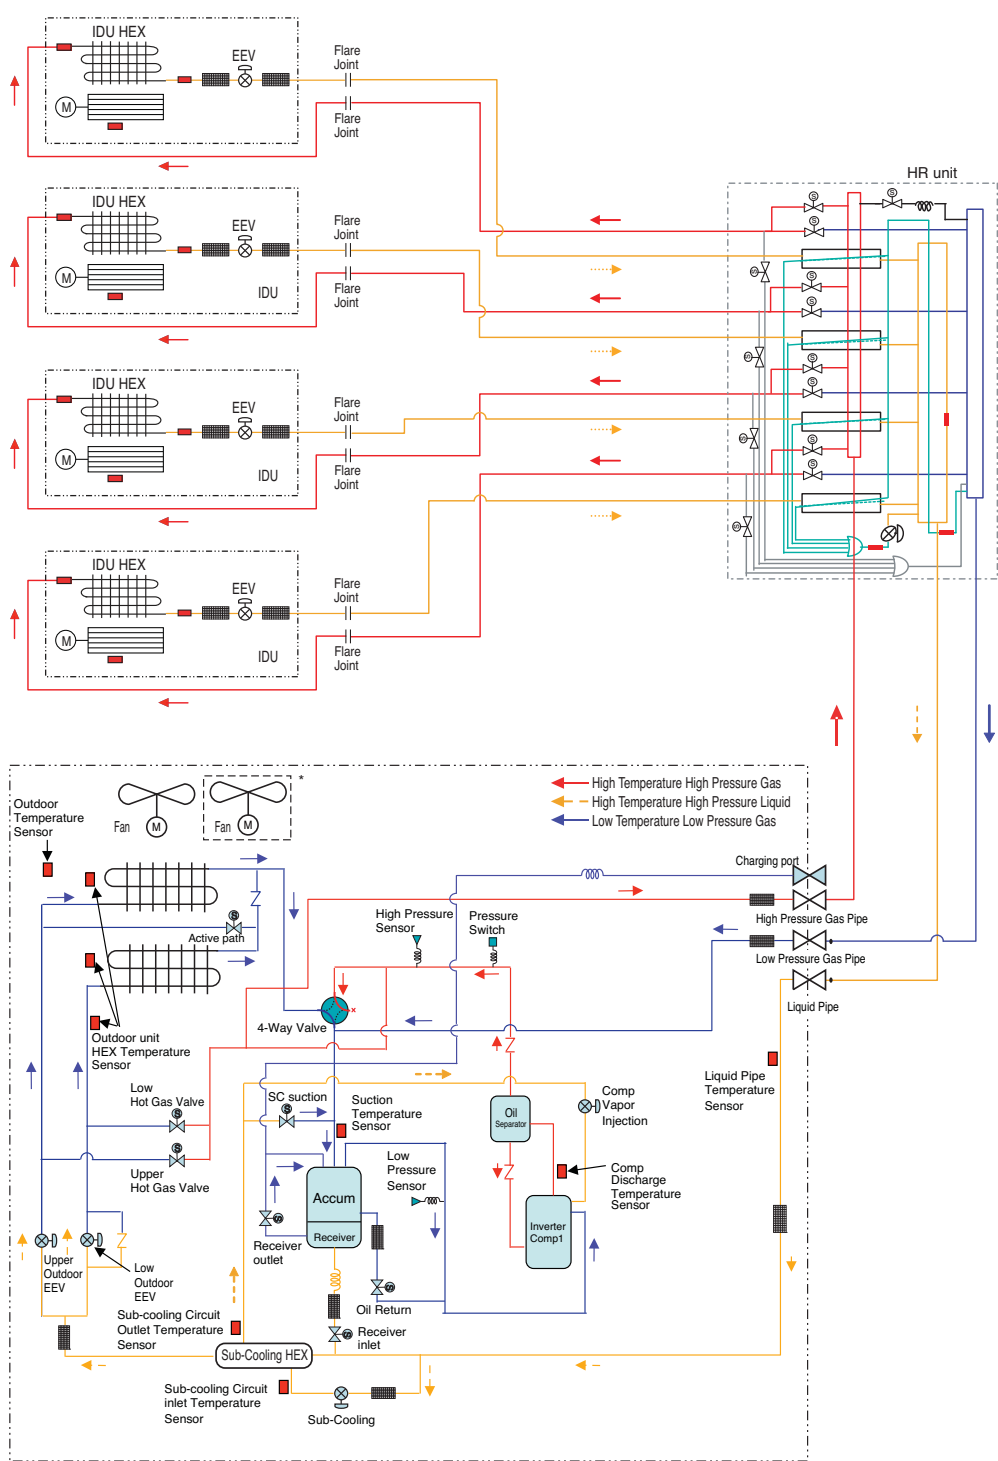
IDU HEX
EEV
Flare Joint
Flare Joint

IDU HEX
EEV
IDU
Flare Joint
Flare Joint

IDU HEX
EEV
IDU
Flare Joint
Flare Joint

IDU HEX
EEV
IDU
Flare Joint
Flare Joint

HR unit

Outdoor Temperature Sensor
Fan
Fan
*
High Temperature High Pressure Gas
High Temperature High Pressure Liquid
Low Temperature Low Pressure Gas
Charging port
High Pressure Gas Pipe
Low Pressure Gas Pipe
Liquid Pipe
Active path
High Pressure Sensor
Pressure Switch
4-Way Valve
Outdoor unit HEX Temperature Sensor
Low Hot Gas Valve
Upper Hot Gas Valve
SC suction
Suction Temperature Sensor
Oil Separator
Comp Vapor Injection
Liquid Pipe Temperature Sensor
Low Pressure Sensor
Comp Discharge Temperature Sensor
Accum
Receiver
Inverter Comp1
Receiver outlet
Upper Outdoor EEV
Low Outdoor EEV
Oil Return
Receiver inlet
Sub-cooling Circuit Outlet Temperature Sensor
Sub-Cooling HEX
Sub-cooling Circuit inlet Temperature Sensor
Sub-Cooling